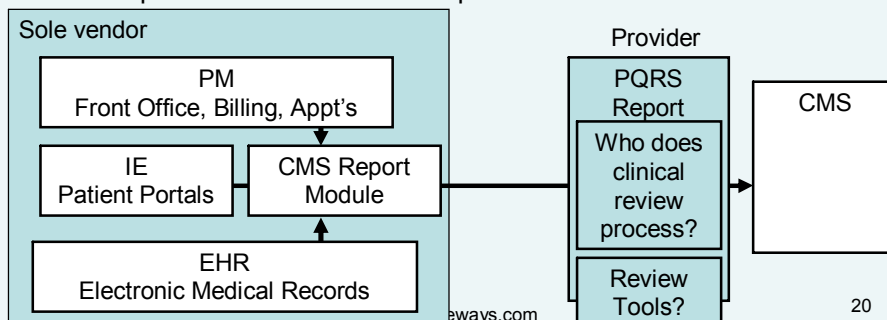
Sole vendor

PM
Front Office, Billing, Appt's

IE
Patient Portals

CMS Report Module

EHR
Electronic Medical Records

Provider

PQRS Report

Who does clinical review process?

Review Tools?

CMS

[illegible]eways.com

20